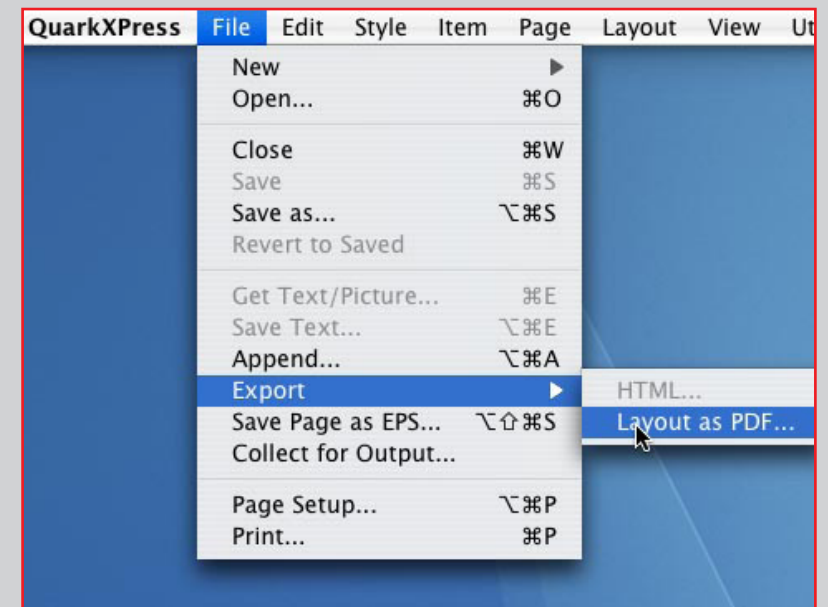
QuarkXPress File Edit Style Item Page Layout View Ut

New ▶
Open... ⌘O

Close ⌘W
Save ⌘S
Save as... ⌥⌘S
Revert to Saved

Get Text/Picture... ⌘E
Save Text... ⌥⌘E
Append... ⌥⌘A
Export ▶
Save Page as EPS... ⌥⇧⌘S
Collect for Output...

Page Setup... ⌥⌘P
Print... ⌘P

HTML...
Layout as PDF...